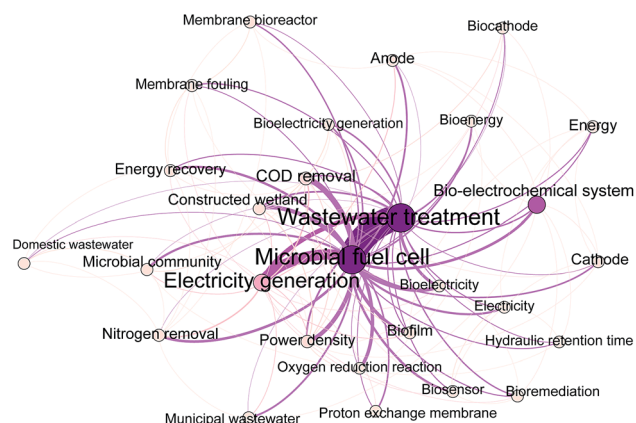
Membrane bioreactor
Biocathode
Anode
Membrane fouling
Bioelectricity generation
Bioenergy
Energy
Energy recovery
COD removal
Bio-electrochemical system
Constructed wetland
Wastewater treatment
Domestic wastewater
Microbial community
Microbial fuel cell
Cathode
Electricity generation
Bioelectricity
Electricity
Nitrogen removal
Power density
Biofilm
Hydraulic retention time
Oxygen reduction reaction
Biosensor
Bioremediation
Municipal wastewater
Proton exchange membrane